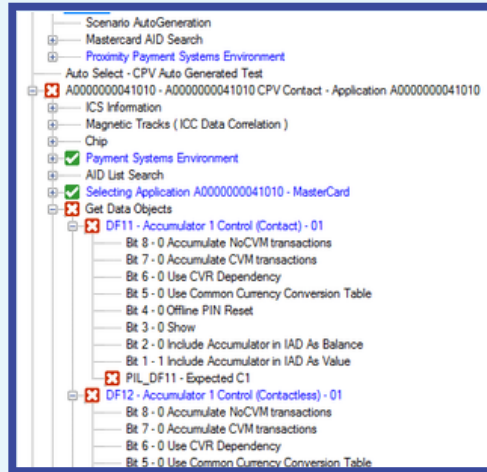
Scenario AutoGeneration
Mastercard AID Search
Proximity Payment Systems Environment
Auto Select - CPV Auto Generated Test
A0000000041010 - A0000000041010 CPV Contact - Application A0000000041010
ICS Information
Magnetic Tracks ( ICC Data Correlation )
Chip
Payment Systems Environment
AID List Search
Selecting Application A0000000041010 - MasterCard
Get Data Objects
DF11 - Accumulator 1 Control (Contact) - 01
Bit 8 - 0 Accumulate NoCVM transactions
Bit 7 - 0 Accumulate CVM transactions
Bit 6 - 0 Use CVR Dependency
Bit 5 - 0 Use Common Currency Conversion Table
Bit 4 - 0 Offline PIN Reset
Bit 3 - 0 Show
Bit 2 - 0 Include Accumulator in IAD As Balance
Bit 1 - 1 Include Accumulator in IAD As Value
PIL_DF11 - Expected C1
DF12 - Accumulator 1 Control (Contactless) - 01
Bit 8 - 0 Accumulate NoCVM transactions
Bit 7 - 0 Accumulate CVM transactions
Bit 6 - 0 Use CVR Dependency
Bit 5 - 0 Use Common Currency Conversion Table